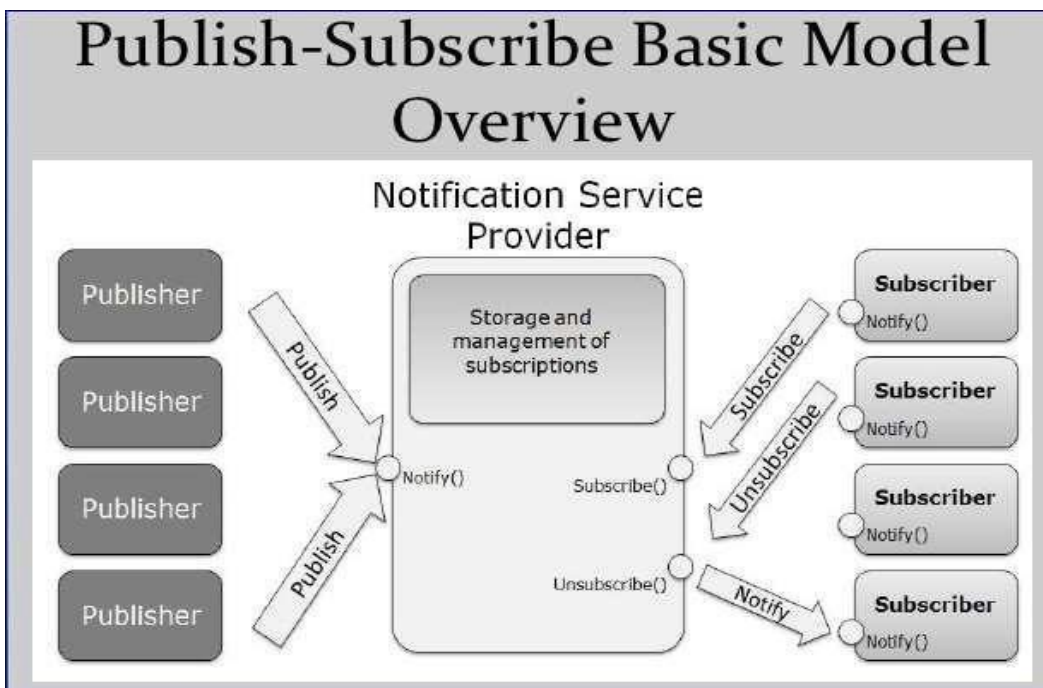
Publish-Subscribe Basic Model Overview

Notification Service Provider

Publisher

Publisher

Publisher

Publisher

Publish

Publish

Storage and management of subscriptions

Notify()

Subscribe()

Unsubscribe()

Subscribe

Unsubscribe

Notify

Subscriber
Notify()

Subscriber
Notify()

Subscriber
Notify()

Subscriber
Notify()